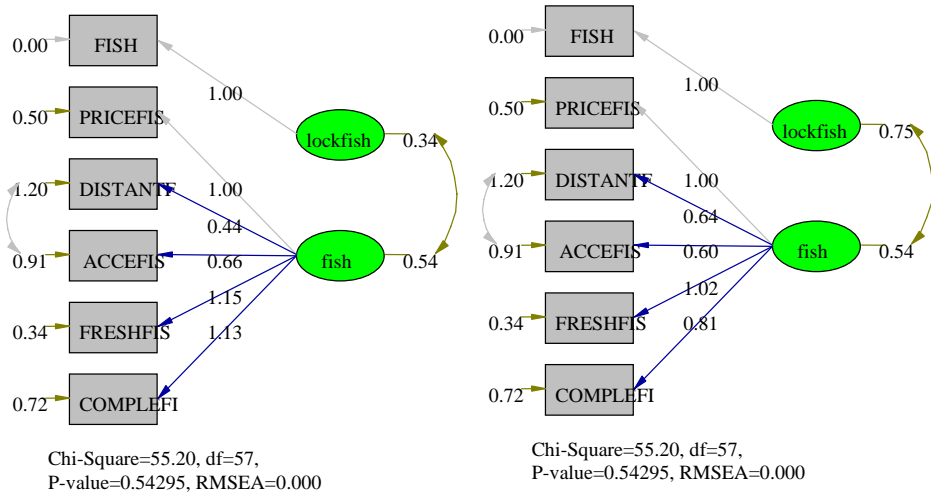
0.00 FISH
0.50 PRICEFIS
1.20 DISTANTF
0.91 ACCEFIS
0.34 FRESHFIS
0.72 COMPLEFI

1.00
1.00
0.44
0.66
1.15
1.13

lockfish 0.34
fish 0.54

Chi-Square=55.20, df=57, P-value=0.54295, RMSEA=0.000

0.00 FISH
0.50 PRICEFIS
1.20 DISTANTF
0.91 ACCEFIS
0.34 FRESHFIS
0.72 COMPLEFI

1.00
1.00
0.64
0.60
1.02
0.81

lockfish 0.75
fish 0.54

Chi-Square=55.20, df=57, P-value=0.54295, RMSEA=0.000